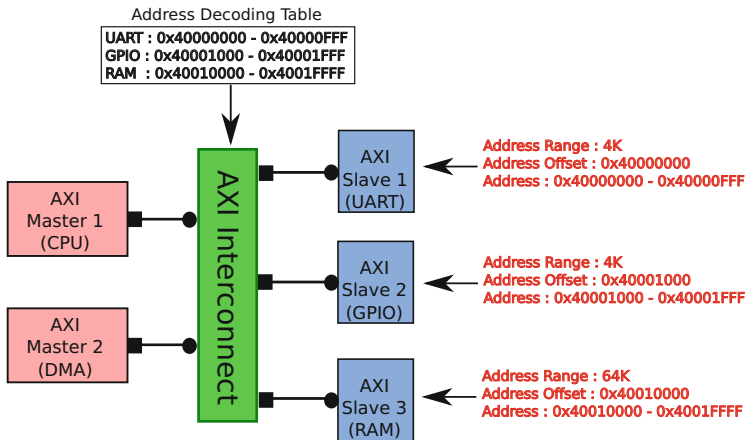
Address Decoding Table
UART : 0x40000000 - 0x40000FFF
GPIO : 0x40001000 - 0x40001FFF
RAM : 0x40010000 - 0x4001FFFF

AXI Master 1 (CPU)

AXI Master 2 (DMA)

AXI Interconnect

AXI Slave 1 (UART)

Address Range : 4K
Address Offset : 0x40000000
Address : 0x40000000 - 0x40000FFF

AXI Slave 2 (GPIO)

Address Range : 4K
Address Offset : 0x40001000
Address : 0x40001000 - 0x40001FFF

AXI Slave 3 (RAM)

Address Range : 64K
Address Offset : 0x40010000
Address : 0x40010000 - 0x4001FFFF